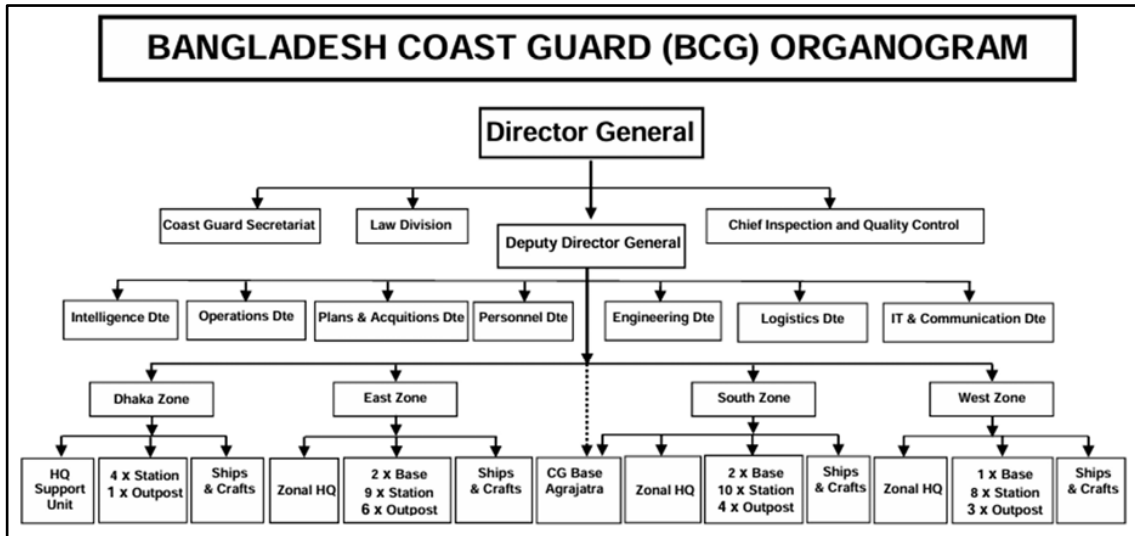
BANGLADESH COAST GUARD (BCG) ORGANOGRAM

Director General

Coast Guard Secretariat

Law Division

Deputy Director General

Chief Inspection and Quality Control

Intelligence Dte

Operations Dte

Plans & Acquitions Dte

Personnel Dte

Engineering Dte

Logistics Dte

IT & Communication Dte

Dhaka Zone

East Zone

South Zone

West Zone

HQ Support Unit

4 x Station
1 x Outpost

Ships & Crafts

Zonal HQ

2 x Base
9 x Station
6 x Outpost

Ships & Crafts

CG Base Agrajatra

Zonal HQ

2 x Base
10 x Station
4 x Outpost

Ships & Crafts

Zonal HQ

1 x Base
8 x Station
3 x Outpost

Ships & Crafts